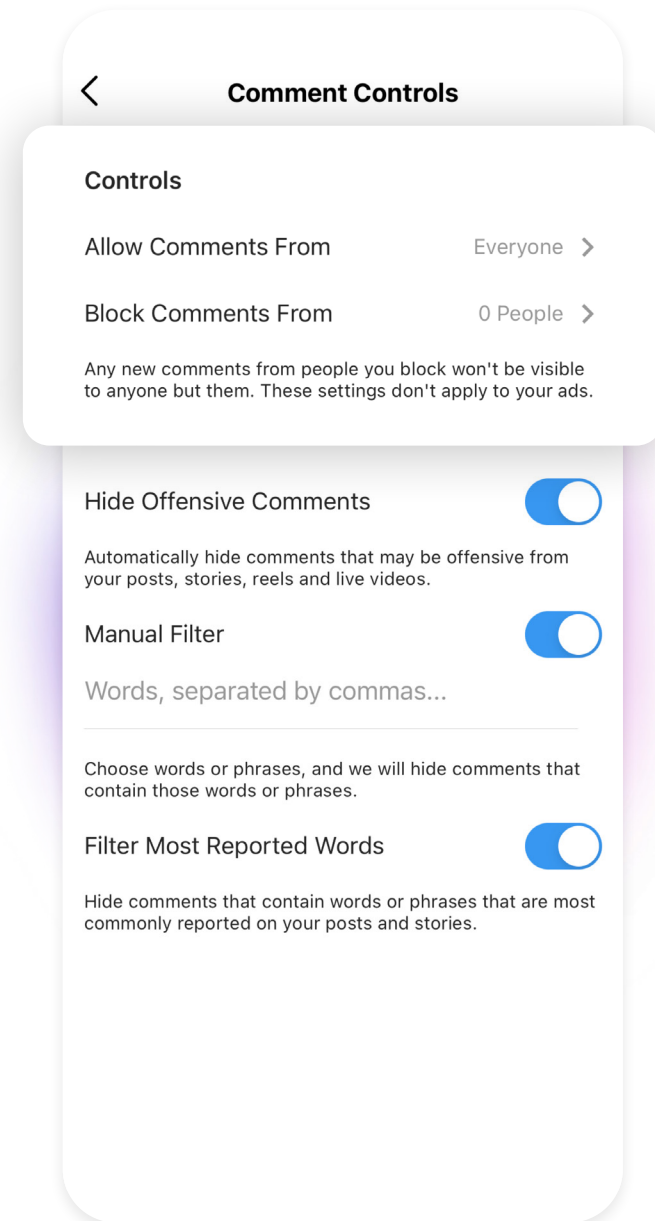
Comment Controls

Controls

Allow Comments From Everyone

Block Comments From 0 People

Any new comments from people you block won't be visible to anyone but them. These settings don't apply to your ads.

Hide Offensive Comments

Automatically hide comments that may be offensive from your posts, stories, reels and live videos.

Manual Filter

Words, separated by commas...

Choose words or phrases, and we will hide comments that contain those words or phrases.

Filter Most Reported Words

Hide comments that contain words or phrases that are most commonly reported on your posts and stories.